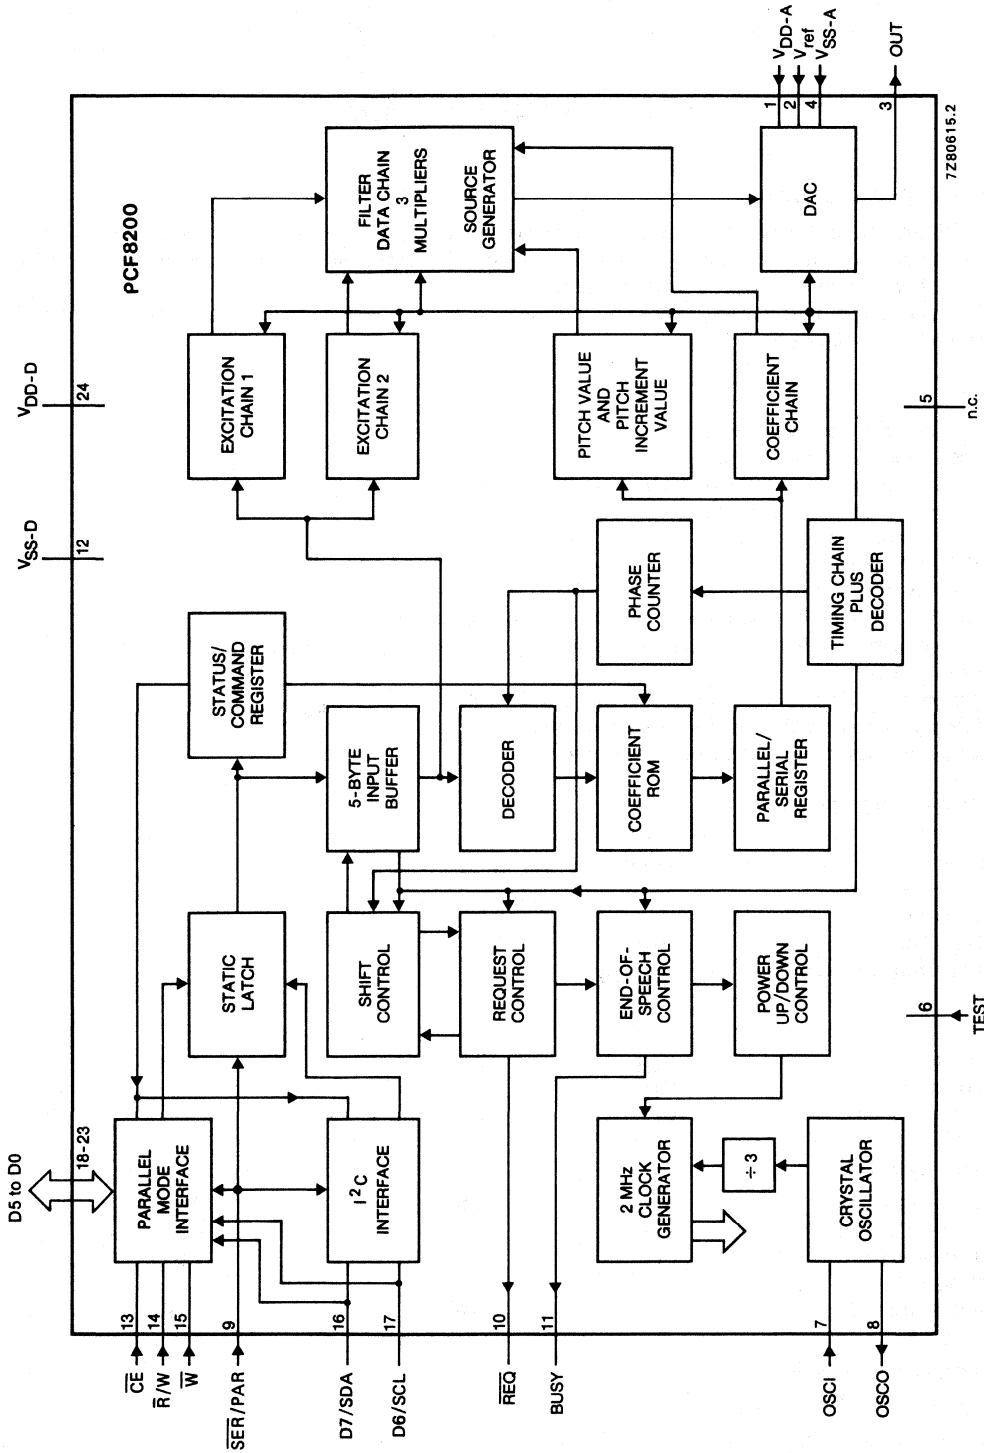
PCF8200

$V_{DD-A}$
$V_{ref}$
$V_{SS-A}$
OUT
1
2
4
3
7280615.2

FILTER
DATA CHAIN
3
MULTIPLIERS

SOURCE
GENERATOR

DAC

$V_{DD-D}$
24
$V_{SS-D}$
12

EXCITATION
CHAIN 1

EXCITATION
CHAIN 2

PITCH VALUE
AND
PITCH
INCREMENT
VALUE

COEFFICIENT
CHAIN

5
n.c.

PHASE
COUNTER

TIMING CHAIN
PLUS
DECODER

STATUS/
COMMAND
REGISTER

5-BYTE
INPUT
BUFFER

DECODER

COEFFICIENT
ROM

PARALLEL/
SERIAL
REGISTER

STATIC
LATCH

SHIFT
CONTROL

REQUEST
CONTROL

END-OF-
SPEECH
CONTROL

POWER
UP/DOWN
CONTROL

6
TEST

D5 to D0
18-23

PARALLEL
MODE
INTERFACE

$I^2C$
INTERFACE

2 MHz
CLOCK
GENERATOR

÷ 3

CRYSTAL
OSCILLATOR

13
$\overline{CE}$
14
$\overline{R}/W$
15
$\overline{W}$
9
$\overline{SER}/PAR$
16
D7/SDA
17
D6/SCL
10
$\overline{REQ}$
11
BUSY
7
OSCI
8
OSCO